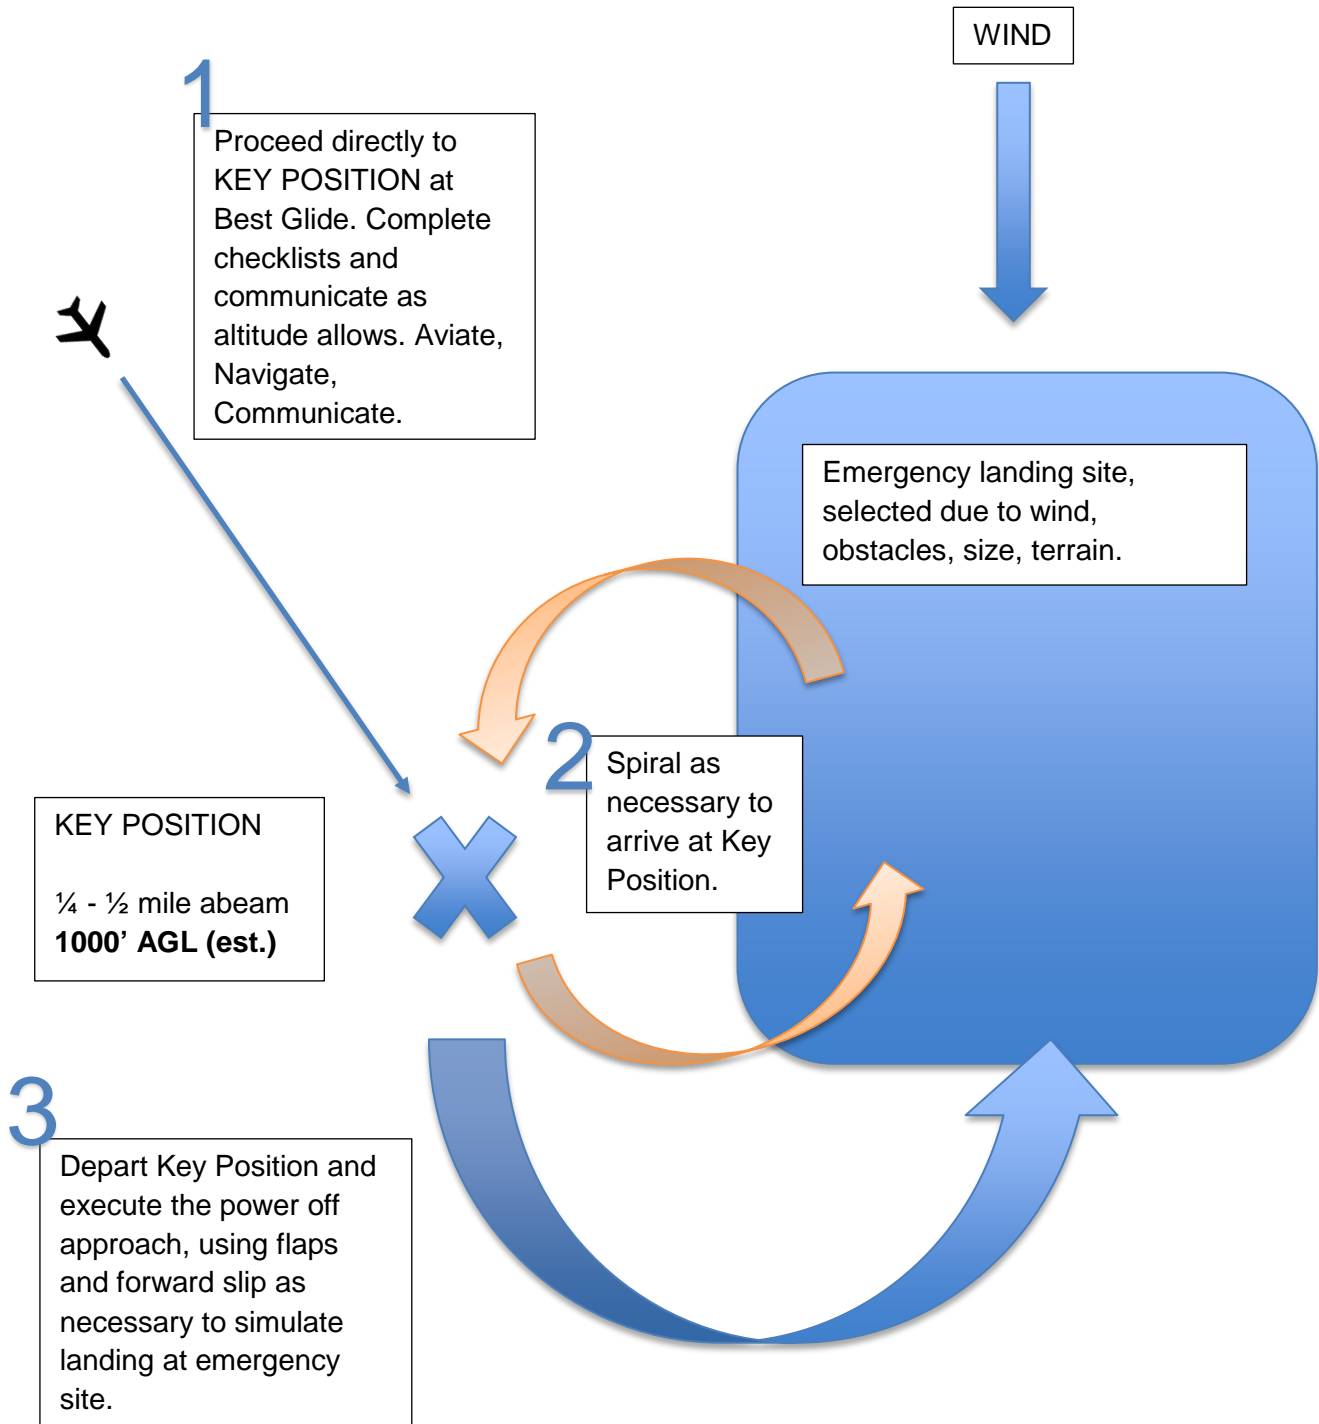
WIND

1

Proceed directly to KEY POSITION at Best Glide. Complete checklists and communicate as altitude allows. Aviate, Navigate, Communicate.

Emergency landing site, selected due to wind, obstacles, size, terrain.

2

Spiral as necessary to arrive at Key Position.

KEY POSITION

¼ - ½ mile abeam
**1000’ AGL (est.)**

3

Depart Key Position and execute the power off approach, using flaps and forward slip as necessary to simulate landing at emergency site.